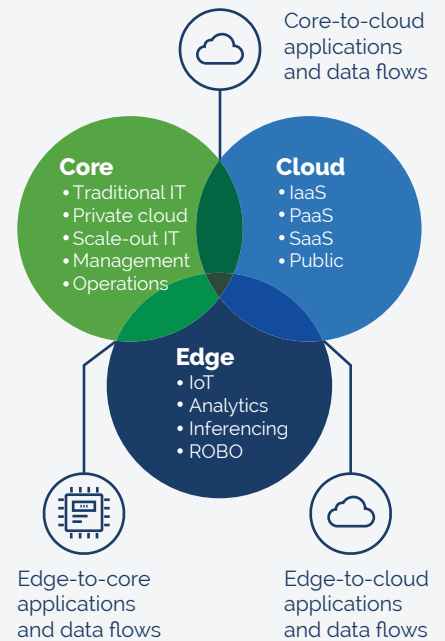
Core-to-cloud applications and data flows

Core
• Traditional IT
• Private cloud
• Scale-out IT
• Management
• Operations

Cloud
• IaaS
• PaaS
• SaaS
• Public

Edge
• IoT
• Analytics
• Inferencing
• ROBO

Edge-to-core applications and data flows

Edge-to-cloud applications and data flows